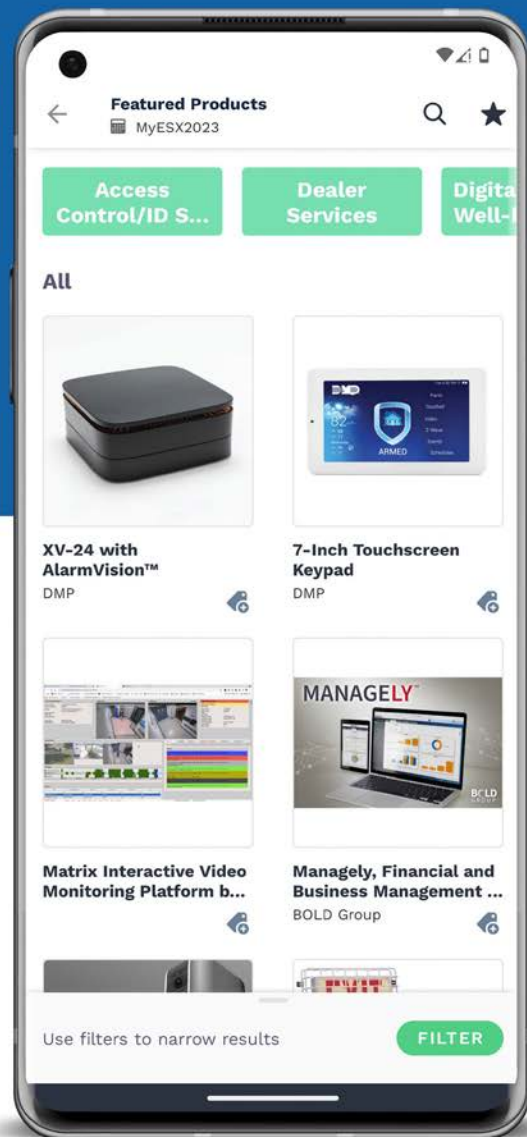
Featured Products
MyESX2023

Access Control/ID S...
Dealer Services
Digita Well-

All

XV-24 with AlarmVision™
DMP

7-Inch Touchscreen Keypad
DMP

DMP
ARMED

Matrix Interactive Video Monitoring Platform b...

MANAGELY
BOLD GROUP

Managely, Financial and Business Management ...
BOLD Group

Use filters to narrow results
FILTER